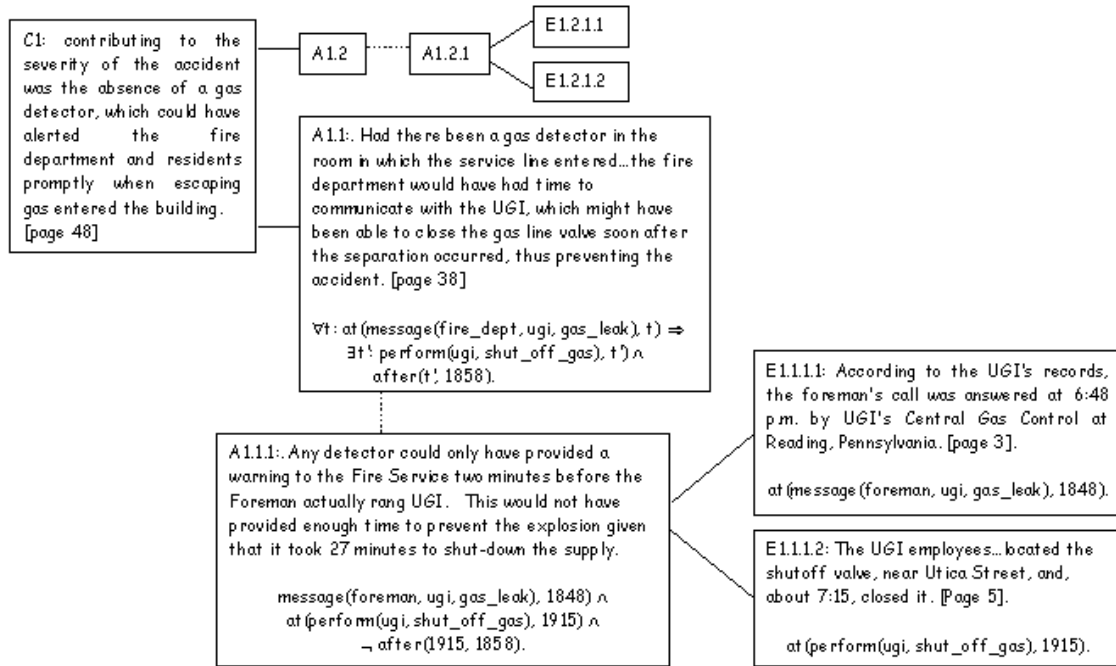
C1: contributing to the severity of the accident was the absence of a gas detector, which could have alerted the fire department and residents promptly when escaping gas entered the building. [page 48]

A1.2

A1.2.1

E1.2.1.1

E1.2.1.2

A1.1:. Had there been a gas detector in the room in which the service line entered…the fire department would have had time to communicate with the UGI, which might have been able to close the gas line valve soon after the separation occurred, thus preventing the accident. [page 38]

$\forall t$: at(message(fire_dept, ugi, gas_leak), t) $\Rightarrow$
$\exists t'$: perform(ugi, shut_off_gas), t') $\wedge$
after(t', 1858).

A1.1.1:. Any detector could only have provided a warning to the Fire Service two minutes before the Foreman actually rang UGI. This would not have provided enough time to prevent the explosion given that it took 27 minutes to shut-down the supply.

message(foreman, ugi, gas_leak), 1848) $\wedge$
at(perform(ugi, shut_off_gas), 1915) $\wedge$
$\neg$ after(1915, 1858).

E1.1.1.1: According to the UGI's records, the foreman's call was answered at 6:48 p.m. by UGI's Central Gas Control at Reading, Pennsylvania. [page 3].

at(message(foreman, ugi, gas_leak), 1848).

E1.1.1.2: The UGI employees…located the shutoff valve, near Utica Street, and, about 7:15, closed it. [Page 5].

at(perform(ugi, shut_off_gas), 1915).